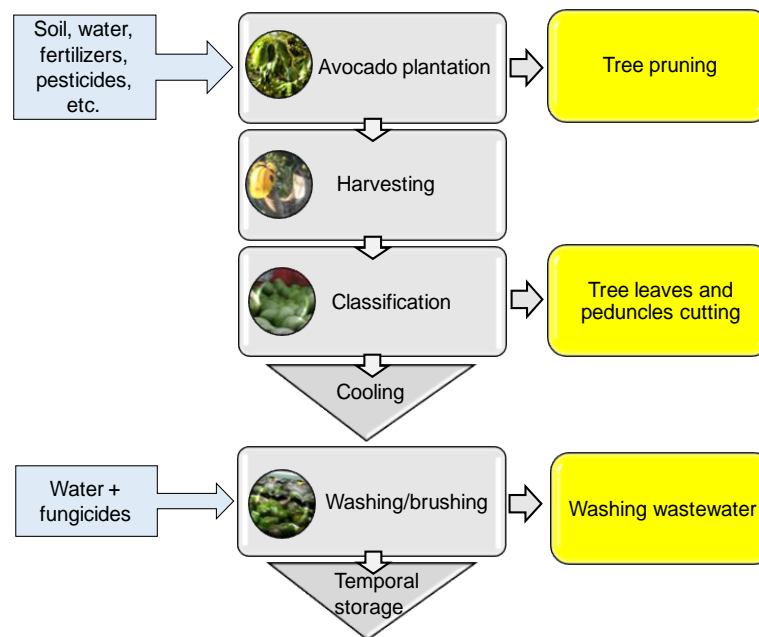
Soil, water, fertilizers, pesticides, etc.

Avocado plantation

Tree pruning

Harvesting

Classification

Tree leaves and peduncles cutting

Cooling

Water + fungicides

Washing/brushing

Washing wastewater

Temporal storage